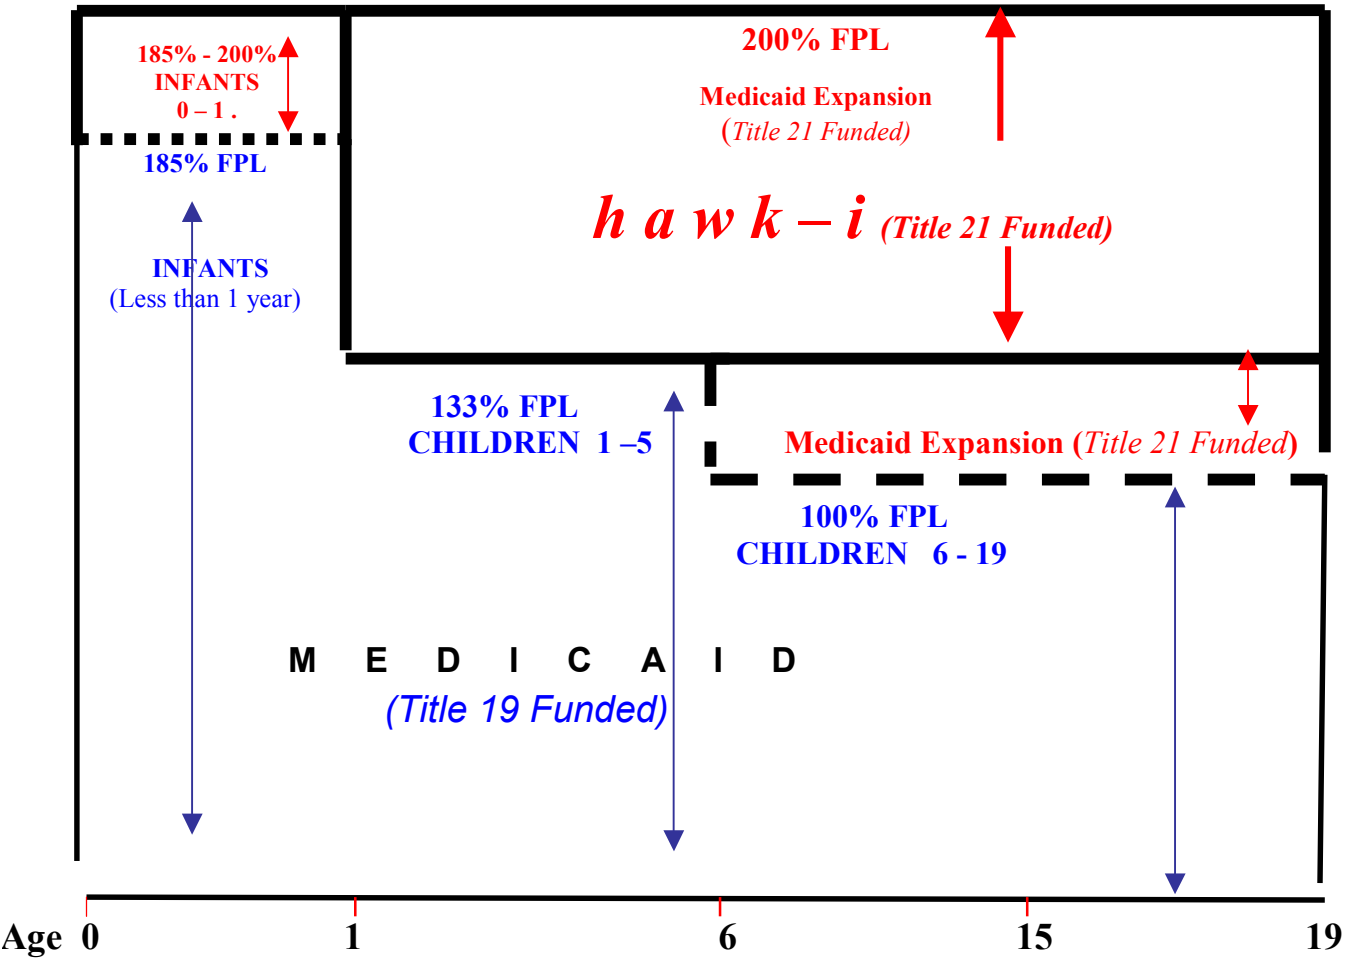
185% - 200%
INFANTS
0 – 1 .

185% FPL

INFANTS
(Less than 1 year)

200% FPL

Medicaid Expansion
(Title 21 Funded)

h a w k – i (Title 21 Funded)

133% FPL
CHILDREN 1 –5

Medicaid Expansion (Title 21 Funded)

100% FPL
CHILDREN 6 - 19

M E D I C A I D
(Title 19 Funded)

Age 0 1 6 15 19